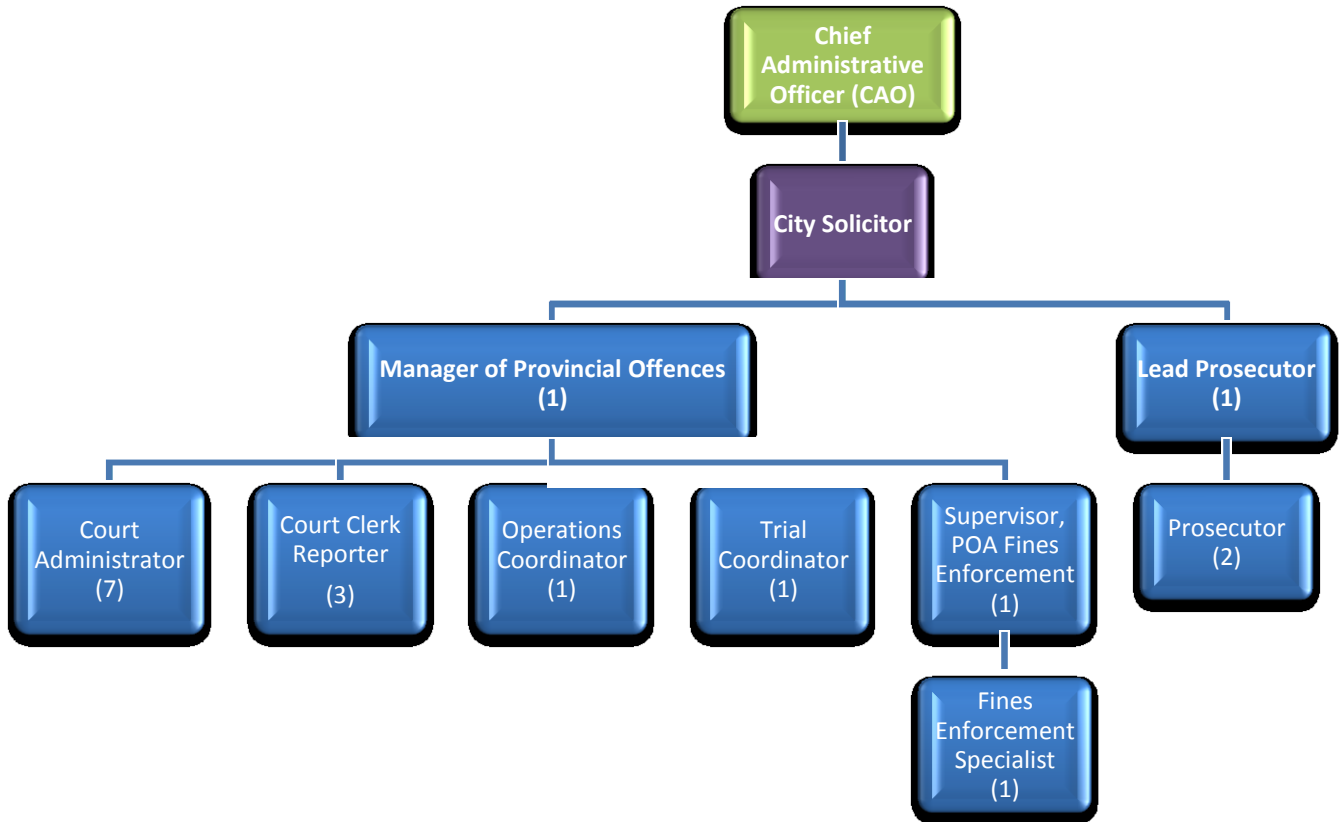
Chief Administrative Officer (CAO)

City Solicitor

Manager of Provincial Offences (1)

Lead Prosecutor (1)

Court Administrator (7)

Court Clerk Reporter (3)

Operations Coordinator (1)

Trial Coordinator (1)

Supervisor, POA Fines Enforcement (1)

Prosecutor (2)

Fines Enforcement Specialist (1)